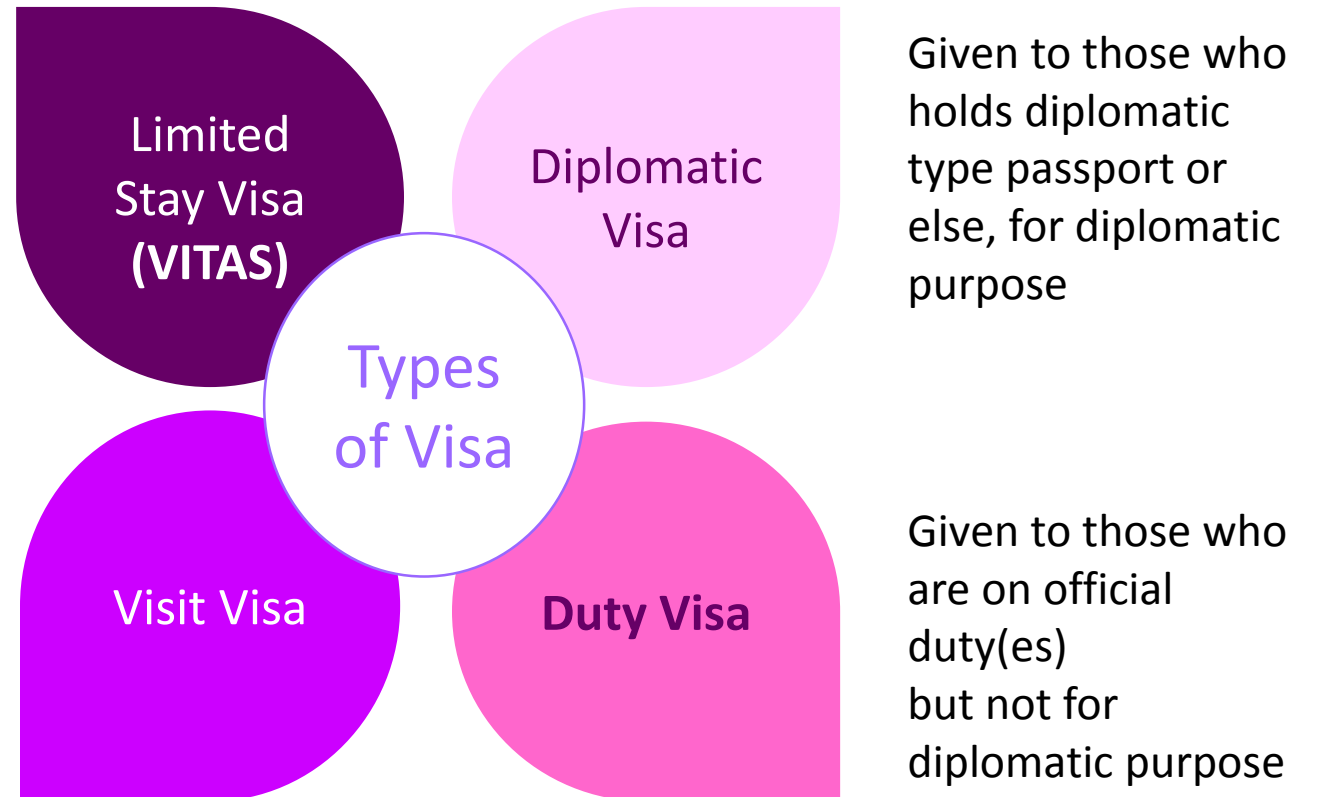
Limited Stay Visa **(VITAS)**

Diplomatic Visa

Types of Visa

Visit Visa

**Duty Visa**

Given to those who holds diplomatic type passport or else, for diplomatic purpose

Given to those who are on official duty(es)
but not for diplomatic purpose